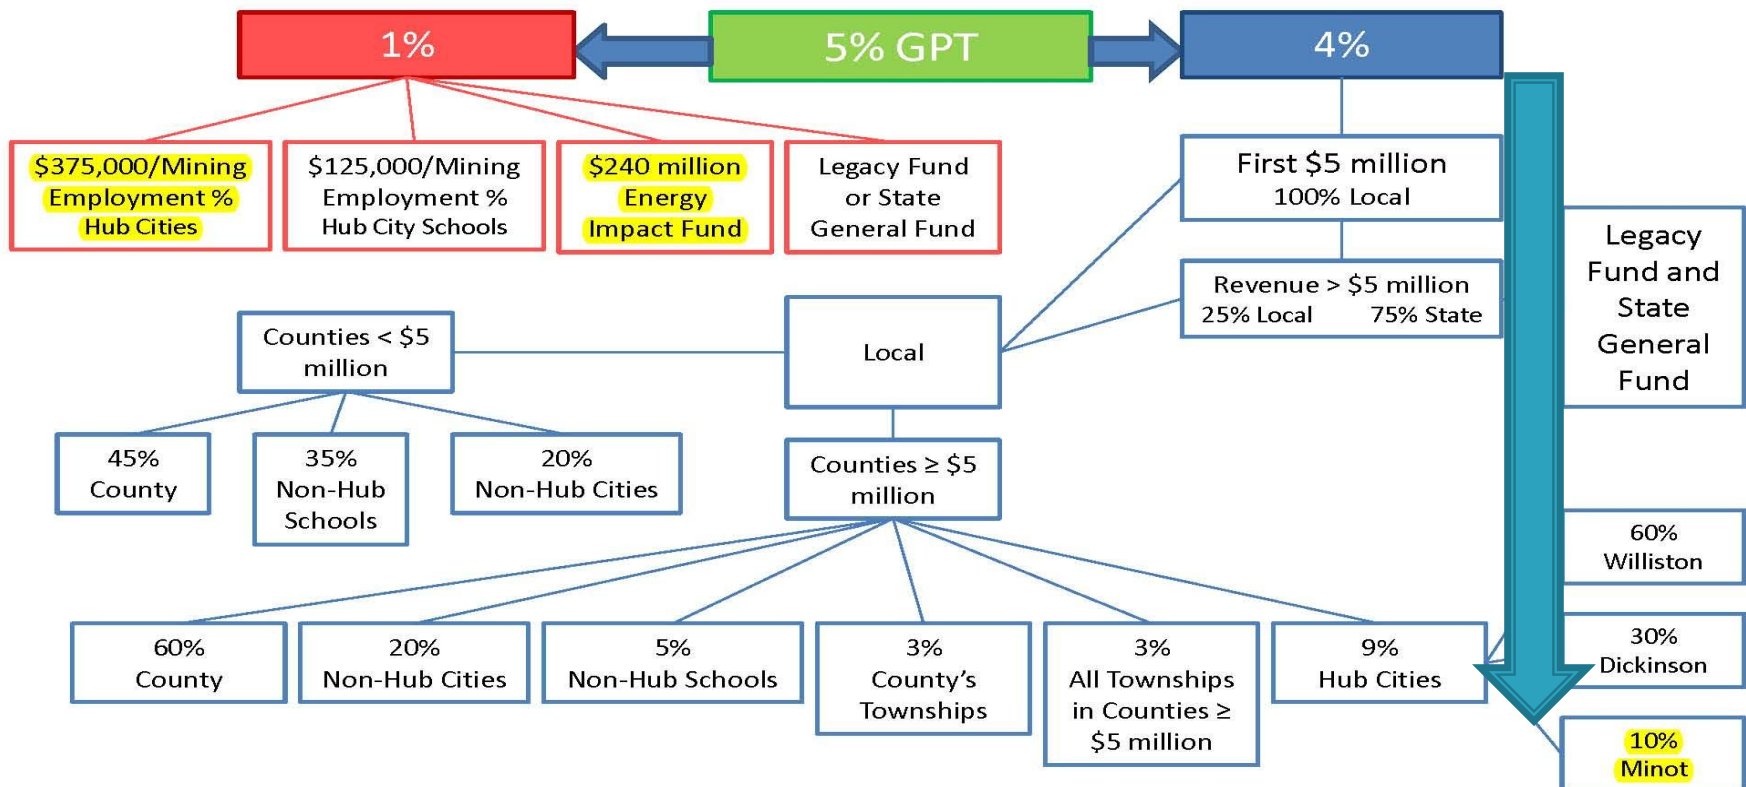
1%

5% GPT

4%

$375,000/Mining Employment % Hub Cities

$125,000/Mining Employment % Hub City Schools

$240 million Energy Impact Fund

Legacy Fund or State General Fund

First $5 million
100% Local

Revenue > $5 million
25% Local 75% State

Legacy Fund and State General Fund

Counties < $5 million

Local

45% County

35% Non-Hub Schools

20% Non-Hub Cities

Counties ≥ $5 million

60% Williston

30% Dickinson

10% Minot

60% County

20% Non-Hub Cities

5% Non-Hub Schools

3% County's Townships

3% All Townships in Counties ≥ $5 million

9% Hub Cities